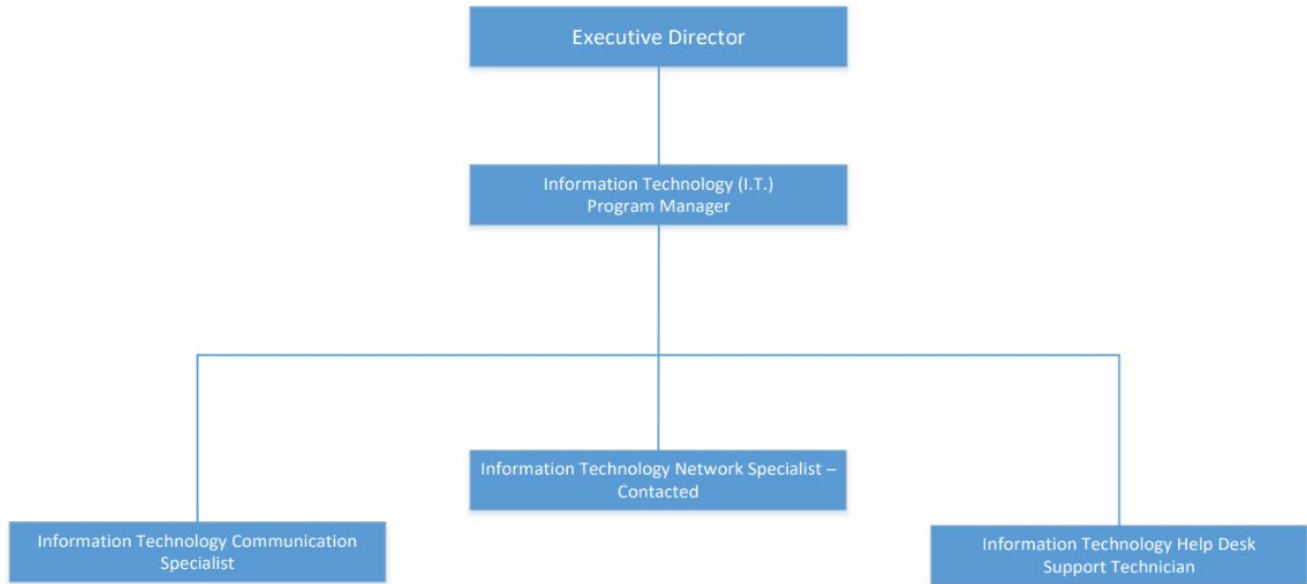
Executive Director

Information Technology (I.T.) Program Manager

Information Technology Network Specialist – Contacted

Information Technology Communication Specialist

Information Technology Help Desk Support Technician